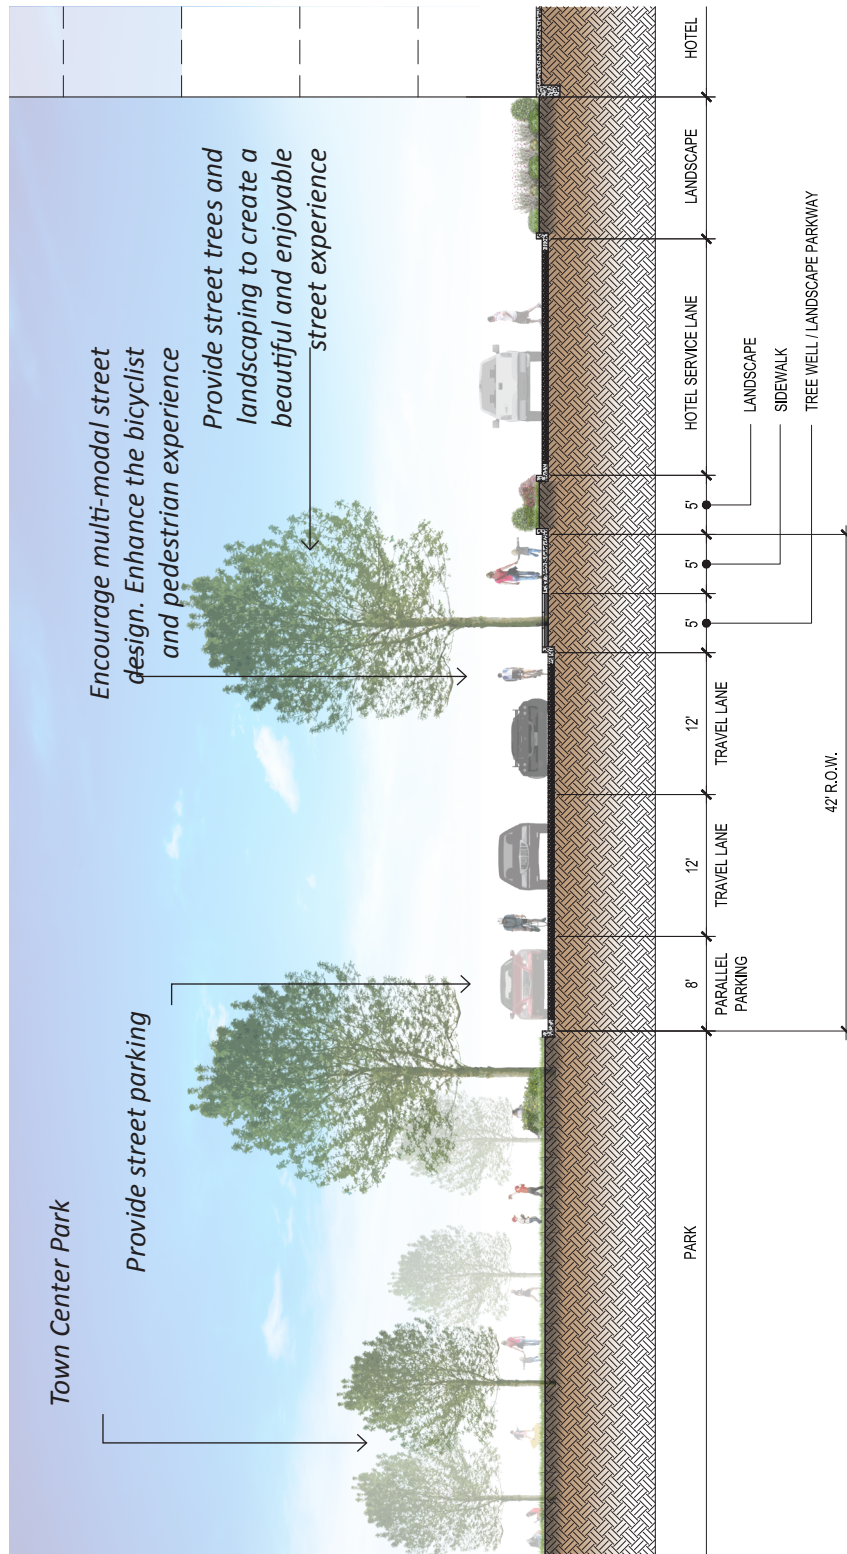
Town Center Park

Provide street parking

Encourage multi-modal street design. Enhance the bicyclist and pedestrian experience

Provide street trees and landscaping to create a beautiful and enjoyable street experience

PARK

8'
PARALLEL PARKING

12'
TRAVEL LANE

12'
TRAVEL LANE

5'

5'

5'

HOTEL SERVICE LANE

LANDSCAPE

HOTEL

LANDSCAPE
SIDEWALK
TREE WELL / LANDSCAPE PARKWAY

42' R.O.W.